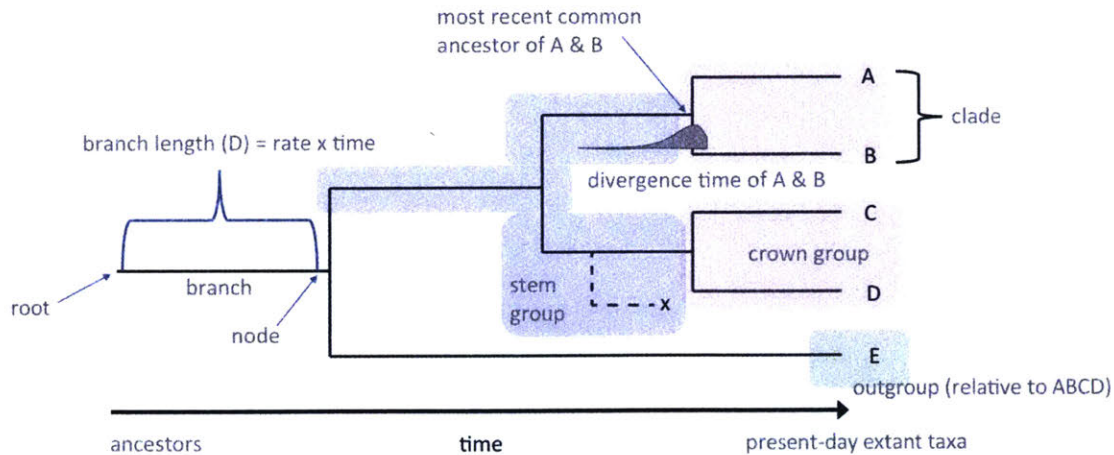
most recent common ancestor of A & B

branch length (D) = rate x time

A

B

clade

divergence time of A & B

C

crown group

D

root

branch

node

stem group

x

E

outgroup (relative to ABCD)

ancestors

time

present-day extant taxa